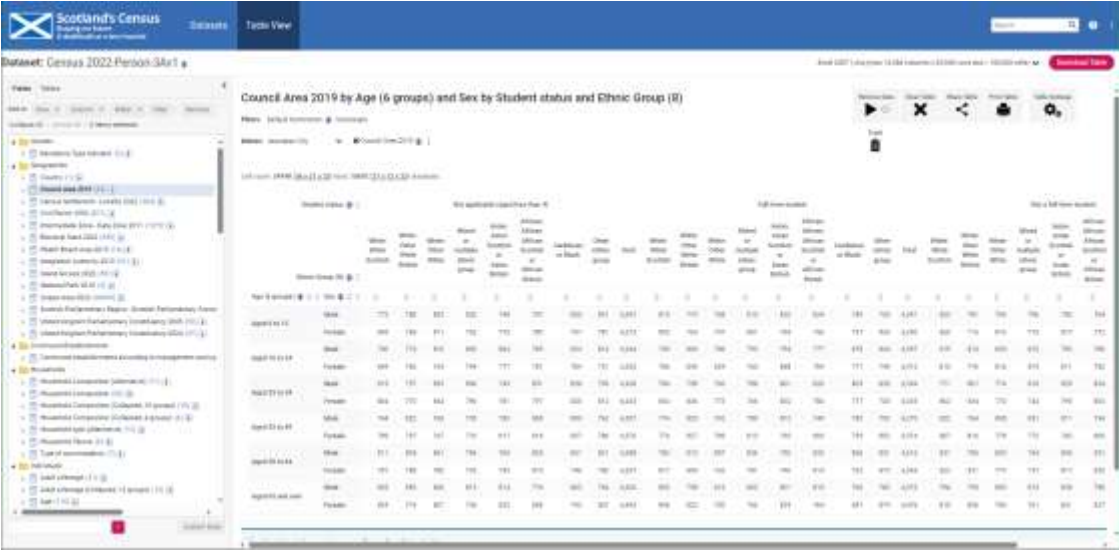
Scotland's Census

Datasets

Table View

Dataset: Census 2022 Person 3Ar1

Download Table

Council Area 2019 by Age (6 groups) and Sex by Student status and Ethnic Group (8)

Filters

Student status

Not applicable (aged less than 16)

Full-time student

Not a full-time student

Ethnic Group (8)

White: White Scottish

White: Other White British

White: Other White

Mixed or multiple ethnic group

Asian, Asian Scottish or Asian British

African

Caribbean or Black

Other ethnic group

Total

Age (6 groups)

Sex

Aged 0 to 15

Male

Female

Aged 16 to 24

Male

Female

Aged 25 to 34

Male

Female

Aged 35 to 49

Male

Female

Aged 50 to 64

Male

Female

Aged 65 and over

Male

Female

Council Area 2019

Geographies

Council Area 2019

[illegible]